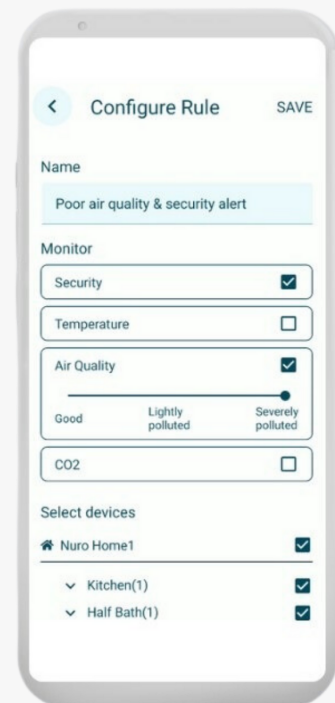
<

Configure Rule

SAVE

Name

Poor air quality & security alert

Monitor

Security

Temperature

Air Quality

Good

Lightly polluted

Severely polluted

CO2

Select devices

Nuro Home1

Kitchen(1)

Half Bath(1)